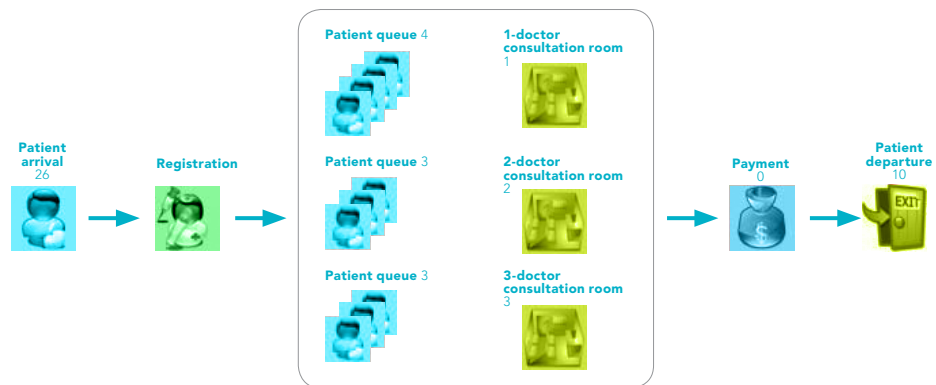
Patient arrival
26

Registration

Patient queue 4

1-doctor consultation room
1

Patient queue 3

2-doctor consultation room
2

Patient queue 3

3-doctor consultation room
3

Payment
0

$

Patient departure
10

EXIT